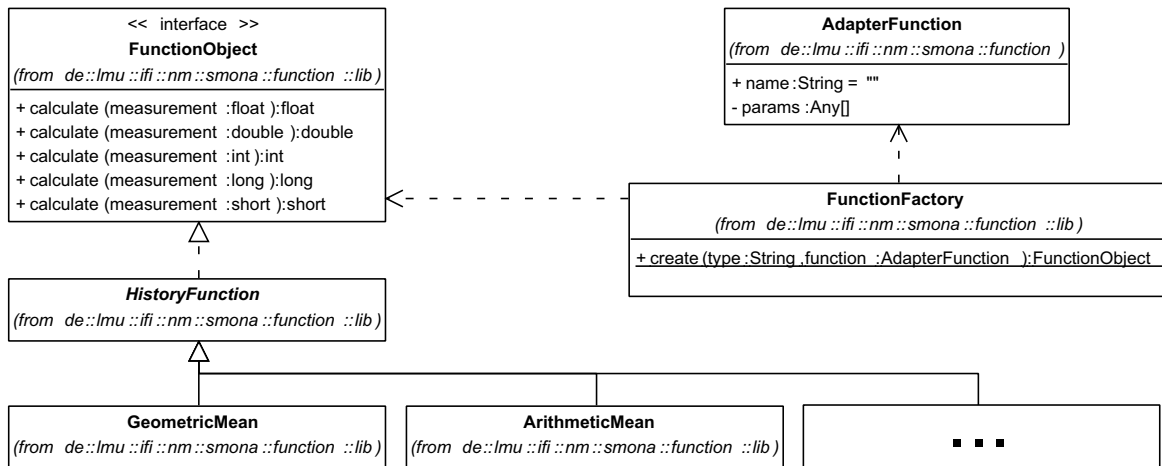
<< interface >>
FunctionObject
(from de::lmu ::ifi ::nm ::smona ::function ::lib )

+ calculate (measurement :float ):float
+ calculate (measurement :double ):double
+ calculate (measurement :int ):int
+ calculate (measurement :long ):long
+ calculate (measurement :short ):short

AdapterFunction
(from de::lmu ::ifi ::nm ::smona ::function )

+ name :String = ""
- params :Any[]

FunctionFactory
(from de::lmu ::ifi ::nm ::smona ::function ::lib )

+ create (type :String ,function :AdapterFunction ):FunctionObject

HistoryFunction
(from de::lmu ::ifi ::nm ::smona ::function ::lib )

GeometricMean
(from de::lmu ::ifi ::nm ::smona ::function ::lib )

ArithmeticMean
(from de::lmu ::ifi ::nm ::smona ::function ::lib )

...